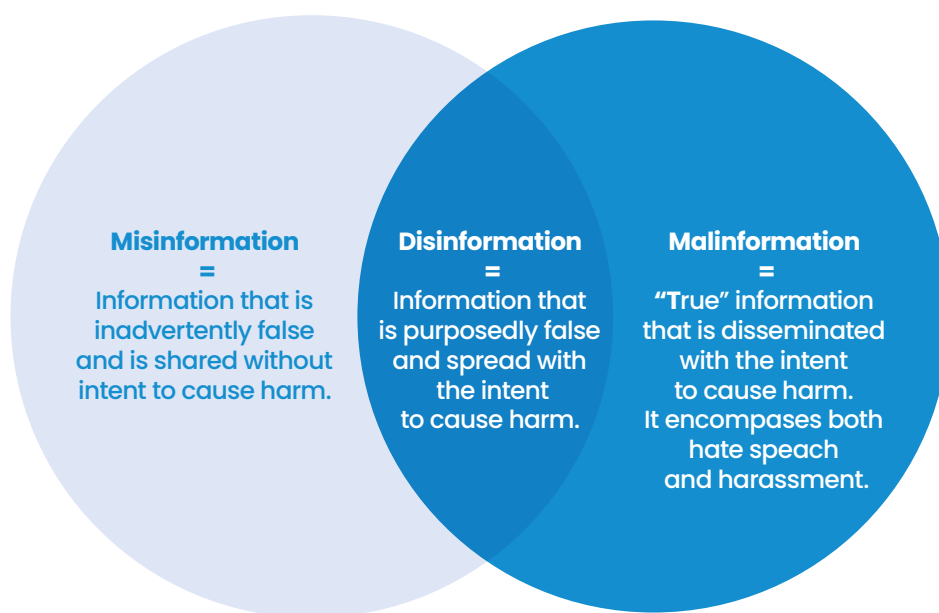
Misinformation
=
Information that is inadvertently false and is shared without intent to cause harm.

Disinformation
=
Information that is purposedly false and spread with the intent to cause harm.

Malinformation
=
"True" information that is disseminated with the intent to cause harm. It encompases both hate speach and harassment.